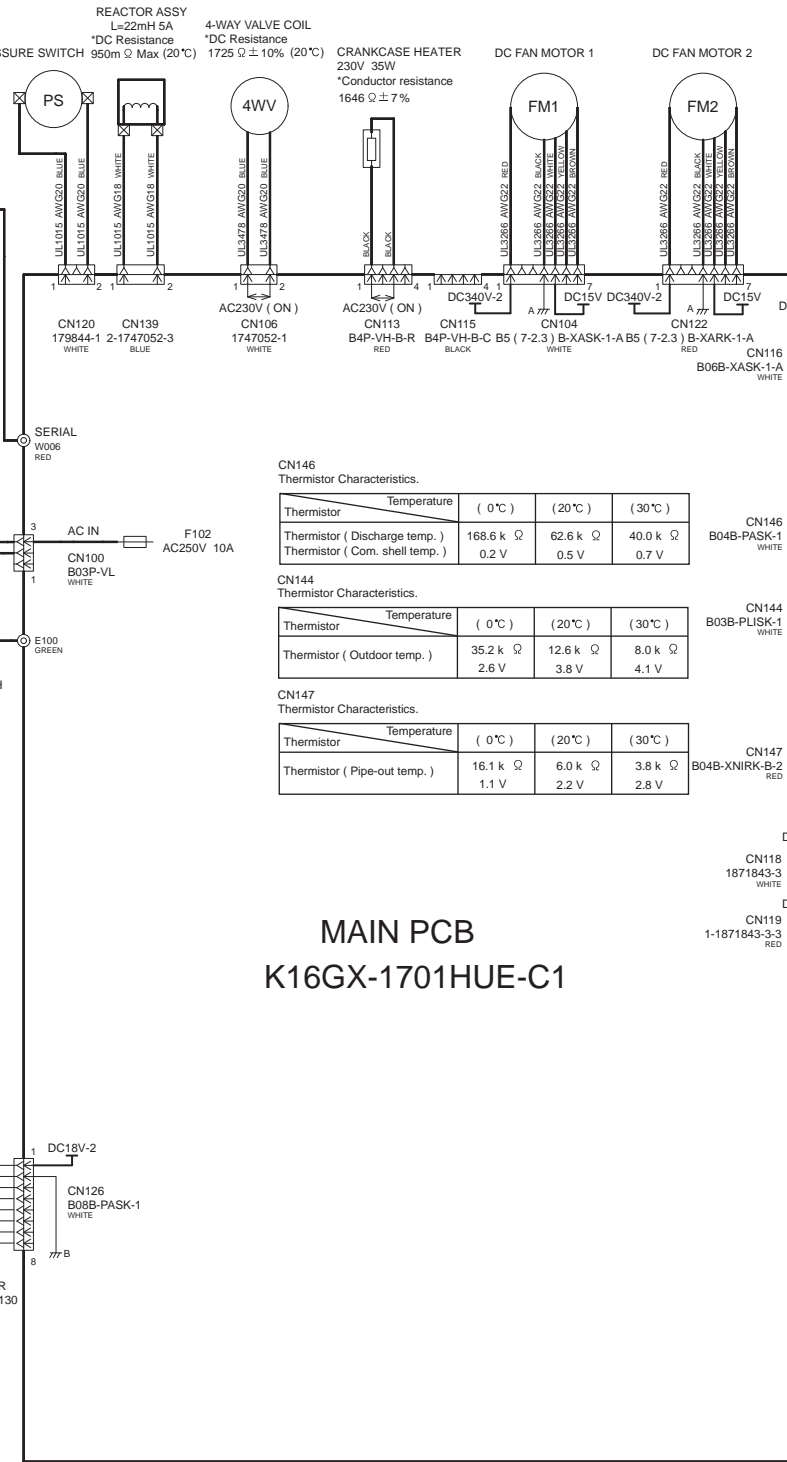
REACTOR ASSY
L=22mH 5A
*DC Resistance
950m Ω Max (20℃)

4-WAY VALVE COIL
*DC Resistance
1725 Ω ± 10% (20℃)

SSURE SWITCH

CRANKCASE HEATER
230V 35W
*Conductor resistance
1646 Ω ± 7%

DC FAN MOTOR 1

DC FAN MOTOR 2

PS

4WV

FM1

FM2

UL1015 AWG20 BLUE
UL1015 AWG20 BLUE
UL1015 AWG18 WHITE
UL1015 AWG18 WHITE
UL3478 AWG20 BLUE
UL3478 AWG20 BLUE
BLACK
BLACK
UL3266 AWG22 RED
UL3266 AWG22 BLACK
UL3266 AWG22 WHITE
UL3266 AWG22 YELLOW
UL3266 AWG22 BROWN
UL3266 AWG22 RED
UL3266 AWG22 BLACK
UL3266 AWG22 WHITE
UL3266 AWG22 YELLOW
UL3266 AWG22 BROWN

1 2 1 2 1 2 1 4 1 4 1 7 1 7

AC230V ( ON )
AC230V ( ON )
DC340V-2
DC15V
DC340V-2
DC15V
A
A
D

CN120
179844-1
WHITE
CN139
2-1747052-3
BLUE
CN106
1747052-1
WHITE
CN113
B4P-VH-B-R
RED
CN115
B4P-VH-B-C
BLACK
CN104
B5 ( 7-2.3 ) B-XASK-1-A
WHITE
CN122
B5 ( 7-2.3 ) B-XARK-1-A
RED
CN116
B06B-XASK-1-A
WHITE

SERIAL
W006
RED

CN146
Thermistor Characteristics.

| Thermistor \ Temperature | ( 0℃ ) | (20℃ ) | (30℃ ) |
|---|---|---|---|
| Thermistor ( Discharge temp. ) Thermistor ( Com. shell temp. ) | 168.6 k Ω 0.2 V | 62.6 k Ω 0.5 V | 40.0 k Ω 0.7 V |

CN146
B04B-PASK-1
WHITE

3
AC IN
CN100
B03P-VL
WHITE
1

F102
AC250V 10A

CN144
Thermistor Characteristics.

| Thermistor \ Temperature | ( 0℃ ) | (20℃ ) | (30℃ ) |
|---|---|---|---|
| Thermistor ( Outdoor temp. ) | 35.2 k Ω 2.6 V | 12.6 k Ω 3.8 V | 8.0 k Ω 4.1 V |

CN144
B03B-PLISK-1
WHITE

E100
GREEN

H

CN147
Thermistor Characteristics.

| Thermistor \ Temperature | ( 0℃ ) | (20℃ ) | (30℃ ) |
|---|---|---|---|
| Thermistor ( Pipe-out temp. ) | 16.1 k Ω 1.1 V | 6.0 k Ω 2.2 V | 3.8 k Ω 2.8 V |

CN147
B04B-XNIRK-B-2
RED

D
CN118
1871843-3
WHITE
D
CN119
1-1871843-3-3
RED

MAIN PCB
K16GX-1701HUE-C1

1
DC18V-2
CN126
B08B-PASK-1
WHITE
8
B

R
130